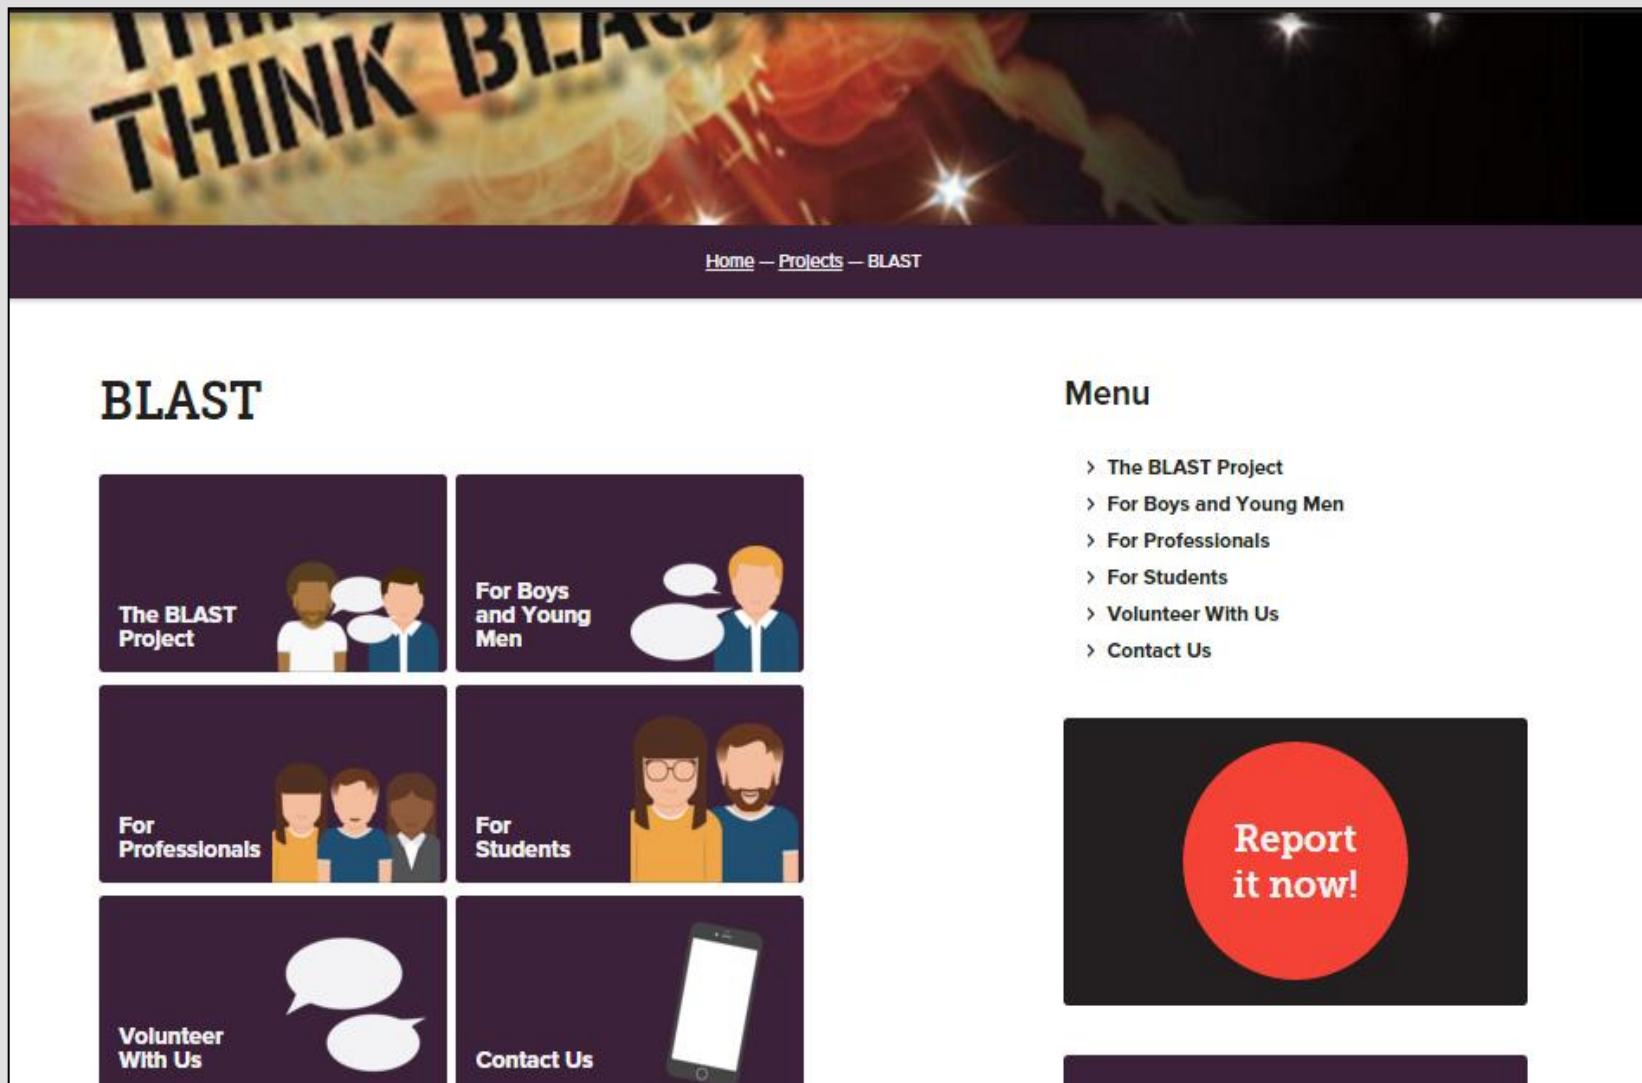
THINK BLA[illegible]

Home — Projects — BLAST

BLAST

The BLAST Project

For Boys and Young Men

For Professionals

For Students

Volunteer With Us

Contact Us

Menu

- The BLAST Project
- For Boys and Young Men
- For Professionals
- For Students
- Volunteer With Us
- Contact Us

Report it now!